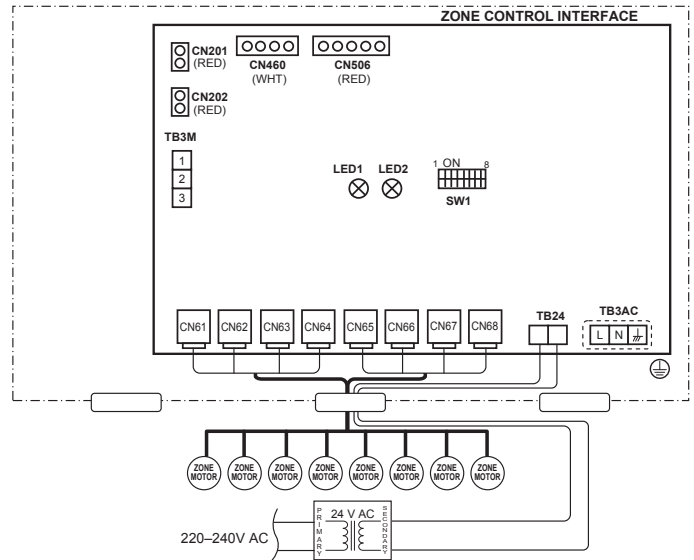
ZONE CONTROL INTERFACE

CN201 (RED)

CN460 (WHT)

CN506 (RED)

CN202 (RED)

TB3M

1
2
3

LED1 LED2

1 ON 8

SW1

CN61 CN62 CN63 CN64 CN65 CN66 CN67 CN68

TB24

TB3AC

L N

ZONE MOTOR ZONE MOTOR ZONE MOTOR ZONE MOTOR ZONE MOTOR ZONE MOTOR ZONE MOTOR ZONE MOTOR

PRIMARY

24 V AC

SECONDARY

220–240V AC